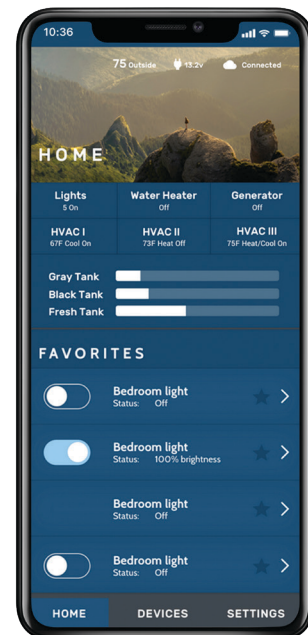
10:36

75 Outside 13.2v Connected

HOME

| Lights | Water Heater | Generator |
|---|---|---|
| 5 On | Off | Off |
| HVAC I | HVAC II | HVAC III |
| 67F Cool On | 73F Heat Off | 75F Heat/Cool On |

Gray Tank
Black Tank
Fresh Tank

FAVORITES

Bedroom light
Status: Off

Bedroom light
Status: 100% brightness

Bedroom light
Status: Off

Bedroom light
Status: Off

HOME DEVICES SETTINGS